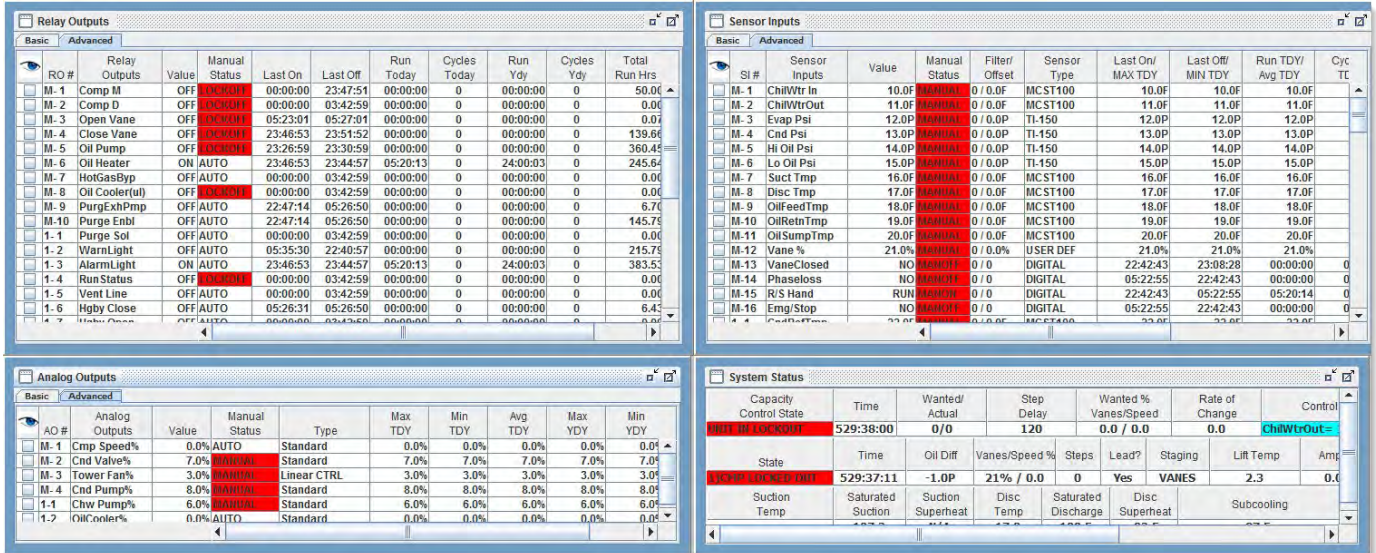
Relay Outputs

Basic | Advanced

| RO # | Relay Outputs | Value | Manual Status | Last On | Last Off | Run Today | Cycles Today | Run Ydy | Cycles Ydy | Total Run Hrs |
|---|---|---|---|---|---|---|---|---|---|---|
| M- 1 | Comp M | OFF | LOCKOFF | 00:00:00 | 23:47:51 | 00:00:00 | 0 | 00:00:00 | 0 | 50.00 |
| M- 2 | Comp D | OFF | LOCKOFF | 00:00:00 | 03:42:59 | 00:00:00 | 0 | 00:00:00 | 0 | 0.00 |
| M- 3 | Open Vane | OFF | LOCKOFF | 05:23:01 | 05:27:01 | 00:00:00 | 0 | 00:00:00 | 0 | 0.07 |
| M- 4 | Close Vane | OFF | LOCKOFF | 23:46:53 | 23:51:52 | 00:00:00 | 0 | 00:00:00 | 0 | 139.66 |
| M- 5 | Oil Pump | OFF | LOCKOFF | 23:26:59 | 23:30:59 | 00:00:00 | 0 | 00:00:00 | 0 | 360.45 |
| M- 6 | Oil Heater | ON | AUTO | 23:46:53 | 23:44:57 | 05:20:13 | 0 | 24:00:03 | 0 | 245.64 |
| M- 7 | HotGasByp | OFF | AUTO | 00:00:00 | 03:42:59 | 00:00:00 | 0 | 00:00:00 | 0 | 0.00 |
| M- 8 | Oil Cooler(ul) | OFF | LOCKOFF | 00:00:00 | 03:42:59 | 00:00:00 | 0 | 00:00:00 | 0 | 0.00 |
| M- 9 | PurgExhPmp | OFF | AUTO | 22:47:14 | 05:26:50 | 00:00:00 | 0 | 00:00:00 | 0 | 6.70 |
| M-10 | Purge Enbl | OFF | AUTO | 22:47:14 | 05:26:50 | 00:00:00 | 0 | 00:00:00 | 0 | 145.79 |
| 1- 1 | Purge Sol | OFF | AUTO | 00:00:00 | 03:42:59 | 00:00:00 | 0 | 00:00:00 | 0 | 0.00 |
| 1- 2 | WarnLight | OFF | AUTO | 05:35:30 | 22:40:57 | 00:00:00 | 0 | 00:00:00 | 0 | 215.79 |
| 1- 3 | AlarmLight | ON | AUTO | 23:46:53 | 23:44:57 | 05:20:13 | 0 | 24:00:03 | 0 | 383.53 |
| 1- 4 | RunStatus | OFF | LOCKOFF | 00:00:00 | 03:42:59 | 00:00:00 | 0 | 00:00:00 | 0 | 0.00 |
| 1- 5 | Vent Line | OFF | AUTO | 00:00:00 | 03:42:59 | 00:00:00 | 0 | 00:00:00 | 0 | 0.00 |
| 1- 6 | Hgby Close | OFF | AUTO | 05:26:31 | 05:26:50 | 00:00:00 | 0 | 00:00:00 | 0 | 6.43 |

Sensor Inputs

Basic | Advanced

| SI # | Sensor Inputs | Value | Manual Status | Filter/ Offset | Sensor Type | Last On/ MAX TDY | Last Off/ MIN TDY | Run TDY/ Avg TDY | Cyc TD |
|---|---|---|---|---|---|---|---|---|---|
| M- 1 | ChilWtr In | 10.0F | MANUAL | 0 / 0.0F | MCST100 | 10.0F | 10.0F | 10.0F | |
| M- 2 | ChilWtrOut | 11.0F | MANUAL | 0 / 0.0F | MCST100 | 11.0F | 11.0F | 11.0F | |
| M- 3 | Evap Psi | 12.0P | MANUAL | 0 / 0.0P | TI-150 | 12.0P | 12.0P | 12.0P | |
| M- 4 | Cnd Psi | 13.0P | MANUAL | 0 / 0.0P | TI-150 | 13.0P | 13.0P | 13.0P | |
| M- 5 | Hi Oil Psi | 14.0P | MANUAL | 0 / 0.0P | TI-150 | 14.0P | 14.0P | 14.0P | |
| M- 6 | Lo Oil Psi | 15.0P | MANUAL | 0 / 0.0P | TI-150 | 15.0P | 15.0P | 15.0P | |
| M- 7 | Suct Tmp | 16.0F | MANUAL | 0 / 0.0F | MCST100 | 16.0F | 16.0F | 16.0F | |
| M- 8 | Disc Tmp | 17.0F | MANUAL | 0 / 0.0F | MCST100 | 17.0F | 17.0F | 17.0F | |
| M- 9 | OilFeedTmp | 18.0F | MANUAL | 0 / 0.0F | MCST100 | 18.0F | 18.0F | 18.0F | |
| M-10 | OilRetnTmp | 19.0F | MANUAL | 0 / 0.0F | MCST100 | 19.0F | 19.0F | 19.0F | |
| M-11 | OilSumpTmp | 20.0F | MANUAL | 0 / 0.0F | MCST100 | 20.0F | 20.0F | 20.0F | |
| M-12 | Vane % | 21.0% | MANUAL | 0 / 0.0% | USER DEF | 21.0% | 21.0% | 21.0% | |
| M-13 | VaneClosed | NO | MANOFF | 0 / 0 | DIGITAL | 22:42:43 | 23:08:28 | 00:00:00 | 0 |
| M-14 | Phaseloss | NO | MANOFF | 0 / 0 | DIGITAL | 05:22:55 | 22:42:43 | 00:00:00 | 0 |
| M-15 | R/S Hand | RUN | MANON | 0 / 0 | DIGITAL | 22:42:43 | 05:22:55 | 05:20:14 | 0 |
| M-16 | Emg/Stop | NO | MANOFF | 0 / 0 | DIGITAL | 05:22:55 | 22:42:43 | 00:00:00 | 0 |

Analog Outputs

Basic | Advanced

| AO # | Analog Outputs | Value | Manual Status | Type | Max TDY | Min TDY | Avg TDY | Max YDY | Min YDY |
|---|---|---|---|---|---|---|---|---|---|
| M- 1 | Cmp Speed% | 0.0% | AUTO | Standard | 0.0% | 0.0% | 0.0% | 0.0% | 0.0% |
| M- 2 | Cnd Valve% | 7.0% | MANUAL | Standard | 7.0% | 7.0% | 7.0% | 7.0% | 7.0% |
| M- 3 | Tower Fan% | 3.0% | MANUAL | Linear CTRL | 3.0% | 3.0% | 3.0% | 3.0% | 3.0% |
| M- 4 | Cnd Pump% | 8.0% | MANUAL | Standard | 8.0% | 8.0% | 8.0% | 8.0% | 8.0% |
| 1-1 | Chw Pump% | 6.0% | MANUAL | Standard | 6.0% | 6.0% | 6.0% | 6.0% | 6.0% |
| 1-2 | OilCooler% | 0.0% | AUTO | Standard | 0.0% | 0.0% | 0.0% | 0.0% | 0.0% |

System Status

| Capacity Control State | Time | Wanted/ Actual | Step Delay | Wanted % Vanes/Speed | Rate of Change | Control |
|---|---|---|---|---|---|---|
| OIDT IN LOCKOUT | 529:38:00 | 0/0 | 120 | 0.0 / 0.0 | 0.0 | ChilWtrOut= |

| State | Time | Oil Diff | Vanes/Speed % | Steps | Lead? | Staging | Lift Temp | Amp |
|---|---|---|---|---|---|---|---|---|
| 11CMP LOCKED OIDT | 529:37:11 | -1.0P | 21% / 0.0 | 0 | Yes | VANES | 2.3 | 0.0 |

| Suction Temp | Saturated Suction | Suction Superheat | Disc Temp | Saturated Discharge | Disc Superheat | Subcooling |
|---|---|---|---|---|---|---|